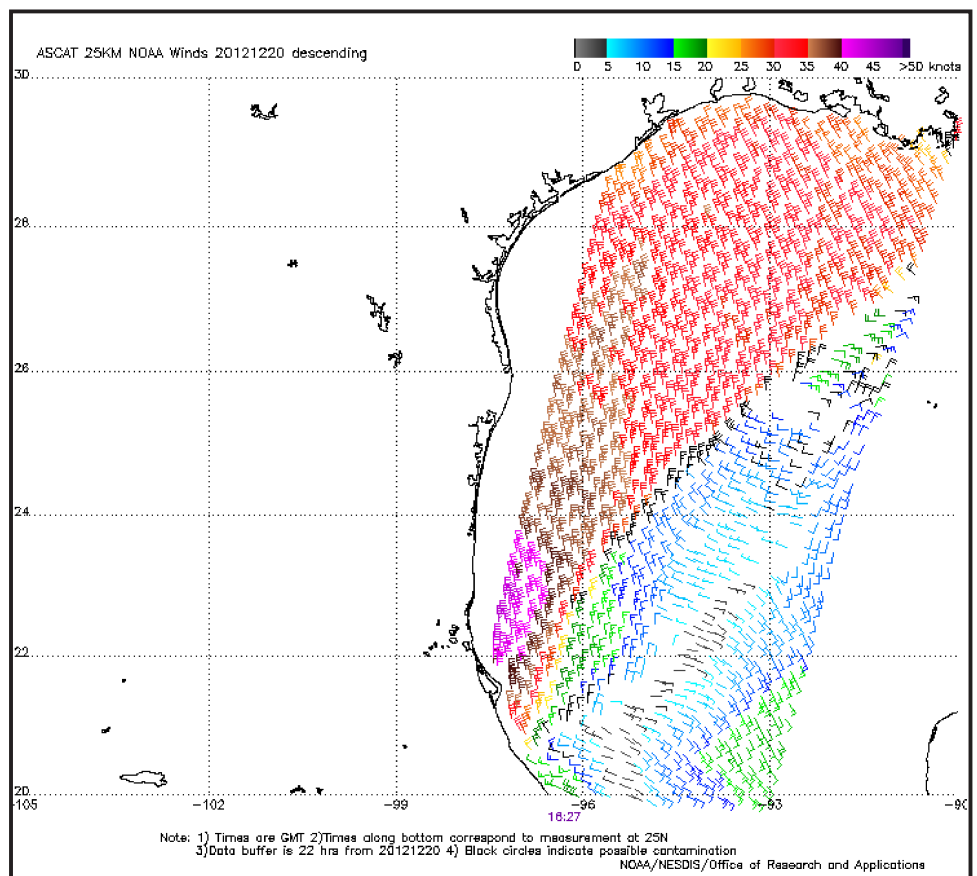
ASCAT 25KM NOAA Winds 20121220 descending

0 5 10 15 20 25 30 35 40 45 >50 knots

30
28
26
24
22
20

-105 -102 -99 -96 -93 -90

16:27

Note: 1) Times are GMT 2)Times along bottom correspond to measurement at 25N
3)Data buffer is 22 hrs from 20121220 4) Black circles indicate possible contamination
NOAA/NESDIS/Office of Research and Applications